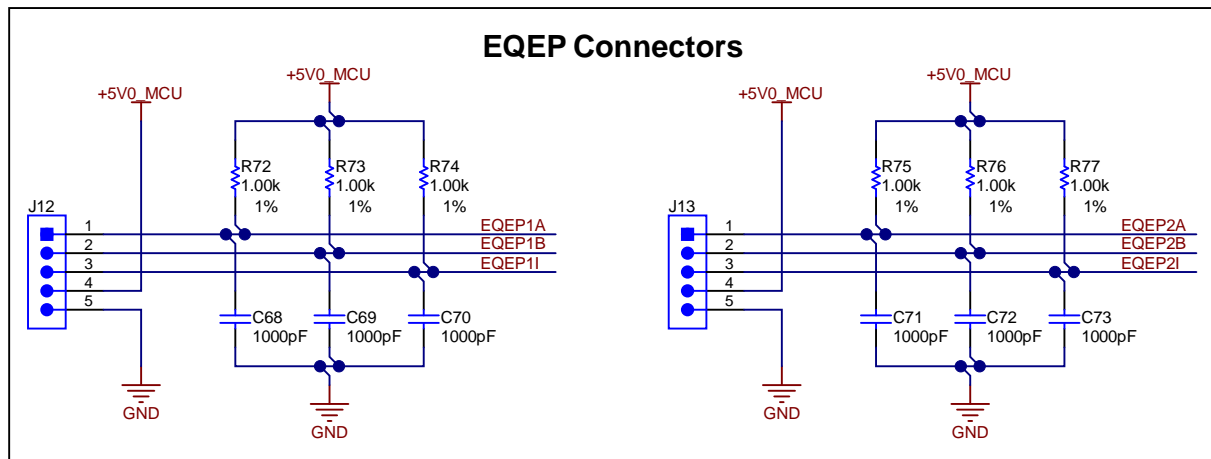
EQEP Connectors

+5V0_MCU
+5V0_MCU
R72 1.00k 1%
R73 1.00k 1%
R74 1.00k 1%
J12
1
2
3
4
5
EQEP1A
EQEP1B
EQEP1I
C68 1000pF
C69 1000pF
C70 1000pF
GND
GND

+5V0_MCU
+5V0_MCU
R75 1.00k 1%
R76 1.00k 1%
R77 1.00k 1%
J13
1
2
3
4
5
EQEP2A
EQEP2B
EQEP2I
C71 1000pF
C72 1000pF
C73 1000pF
GND
GND